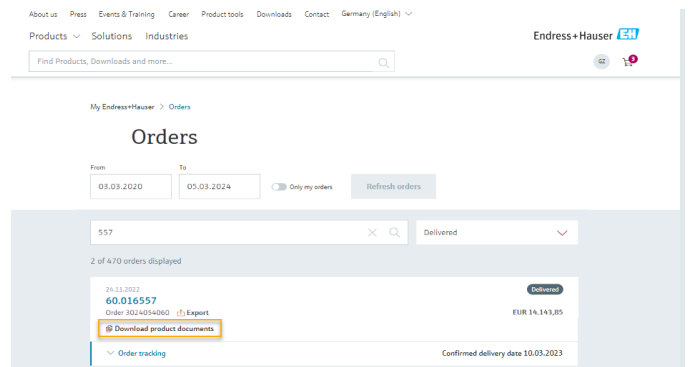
About us Press Events & Training Career Product tools Downloads Contact Germany (English)

Products Solutions Industries

Endress+Hauser EH

Find Products, Downloads and more...

3

My Endress+Hauser > Orders

Orders

From
03.03.2020

To
05.03.2024

Only my orders

Refresh orders

557

Delivered

2 of 470 orders displayed

24.11.2022
60.016557
Order 3024054060 Export

Delivered

EUR 14.143,85

Download product documents

Order tracking

Confirmed delivery date 10.03.2023